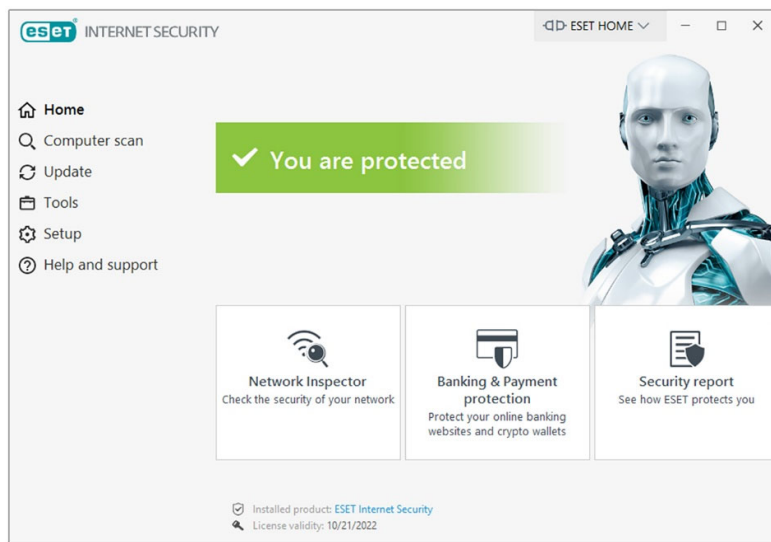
eset INTERNET SECURITY

ESET HOME

Home
Computer scan
Update
Tools
Setup
Help and support

You are protected

Network Inspector
Check the security of your network

Banking & Payment protection
Protect your online banking websites and crypto wallets

Security report
See how ESET protects you

Installed product: ESET Internet Security
License validity: 10/21/2022